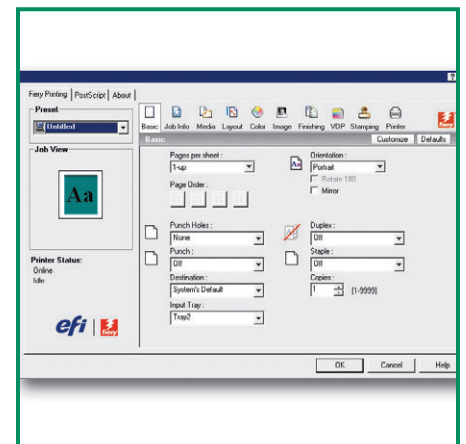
?
Fiery Printing | PostScript | About |
Preset
Untitled
Job View
Aa
Printer Status:
Online
Idle
efi
Basic Job Info Media Layout Color Image Finishing VDP Stamping Printer
Basic
Customize Defaults
Pages per sheet :
1-up
Page Order :
Orientation :
Portrait
Rotate 180
Mirror
Punch Holes :
None
Punch :
Off
Destination :
System's Default
Input Tray :
Tray2
Duplex :
Off
Staple :
Off
Copies :
1 [1-9999]
OK Cancel Help